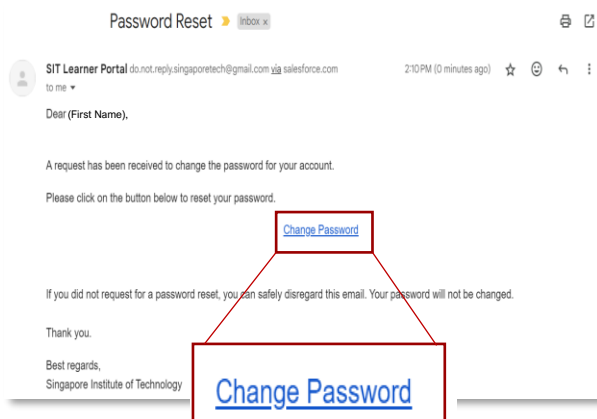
Password Reset Inbox x

SIT Learner Portal do.not.reply.singaporetech@gmail.com via salesforce.com

2:10 PM (0 minutes ago)

to me

Dear (First Name),

A request has been received to change the password for your account.

Please click on the button below to reset your password.

Change Password

If you did not request for a password reset, you can safely disregard this email. Your password will not be changed.

Thank you.

Best regards,
Singapore Institute of Technology

Change Password